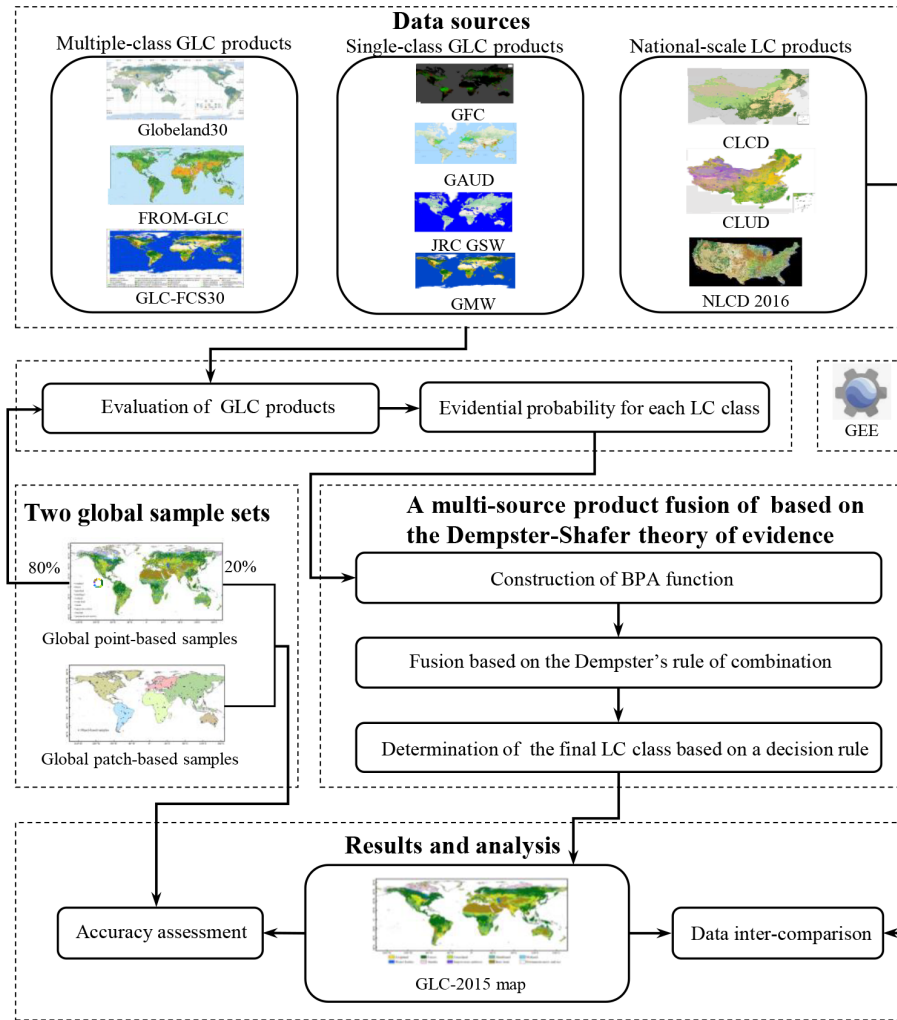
Data sources

Multiple-class GLC products

Globeland30

FROM-GLC

GLC-FCS30

Single-class GLC products

GFC

GAUD

JRC GSW

GMW

National-scale LC products

CLCD

CLUD

NLCD 2016

Evaluation of GLC products

Evidential probability for each LC class

GEE

Two global sample sets

80%

20%

Global point-based samples

Global patch-based samples

A multi-source product fusion of based on the Dempster-Shafer theory of evidence

Construction of BPA function

Fusion based on the Dempster's rule of combination

Determination of the final LC class based on a decision rule

Results and analysis

Accuracy assessment

GLC-2015 map

Data inter-comparison